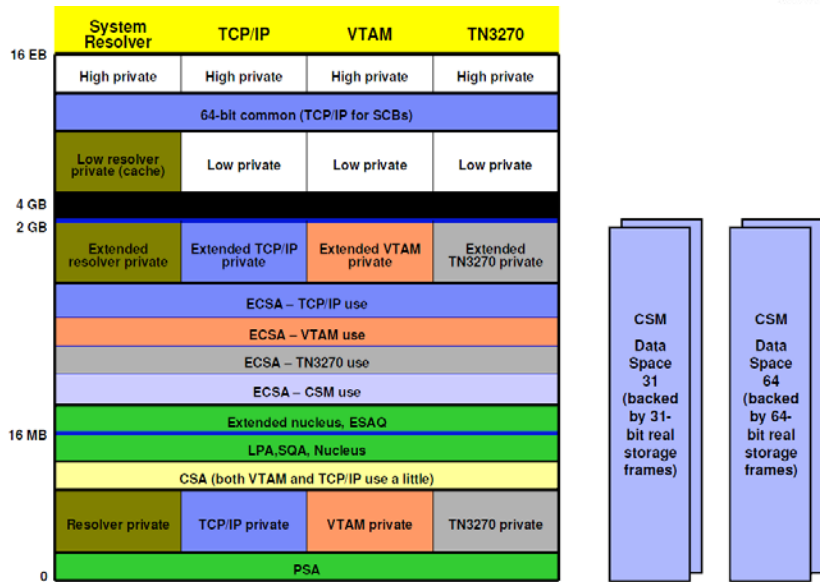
| System Resolver | TCP/IP | VTAM | TN3270 |
|---|---|---|---|
| High private | High private | High private | High private |
| 64-bit common (TCP/IP for SCBs) | | | |
| Low resolver private (cache) | Low private | Low private | Low private |
| Extended resolver private | Extended TCP/IP private | Extended VTAM private | Extended TN3270 private |
| ECSA – TCP/IP use | | | |
| ECSA – VTAM use | | | |
| ECSA – TN3270 use | | | |
| ECSA – CSM use | | | |
| Extended nucleus, ESAQ | | | |
| LPA,SQA, Nucleus | | | |
| CSA (both VTAM and TCP/IP use a little) | | | |
| Resolver private | TCP/IP private | VTAM private | TN3270 private |
| PSA | | | |

16 EB
4 GB
2 GB
16 MB
0

CSM Data Space 31 (backed by 31-bit real storage frames)

CSM Data Space 64 (backed by 64-bit real storage frames)